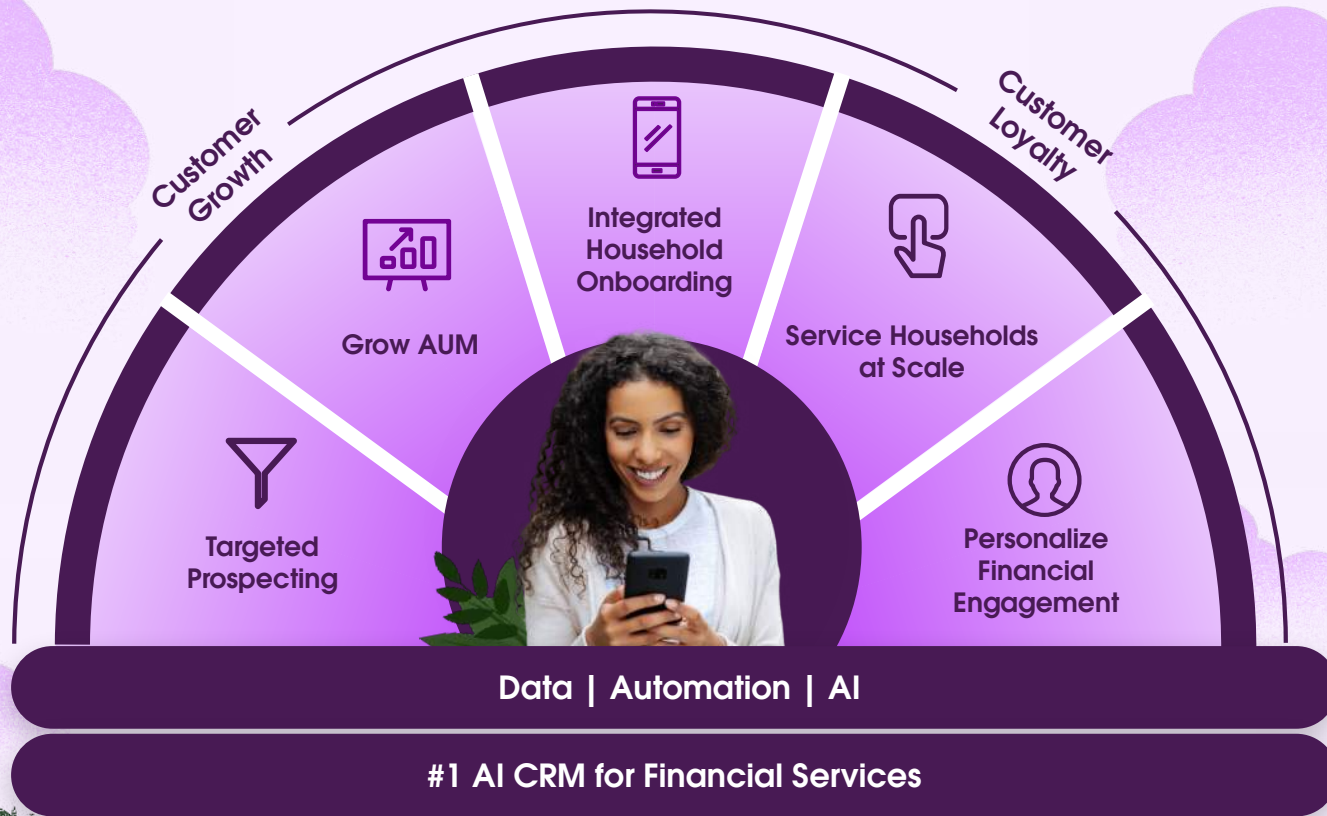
Customer Growth

Customer Loyalty

Targeted Prospecting

Grow AUM

Integrated Household Onboarding

Service Households at Scale

Personalize Financial Engagement

Data | Automation | AI

#1 AI CRM for Financial Services